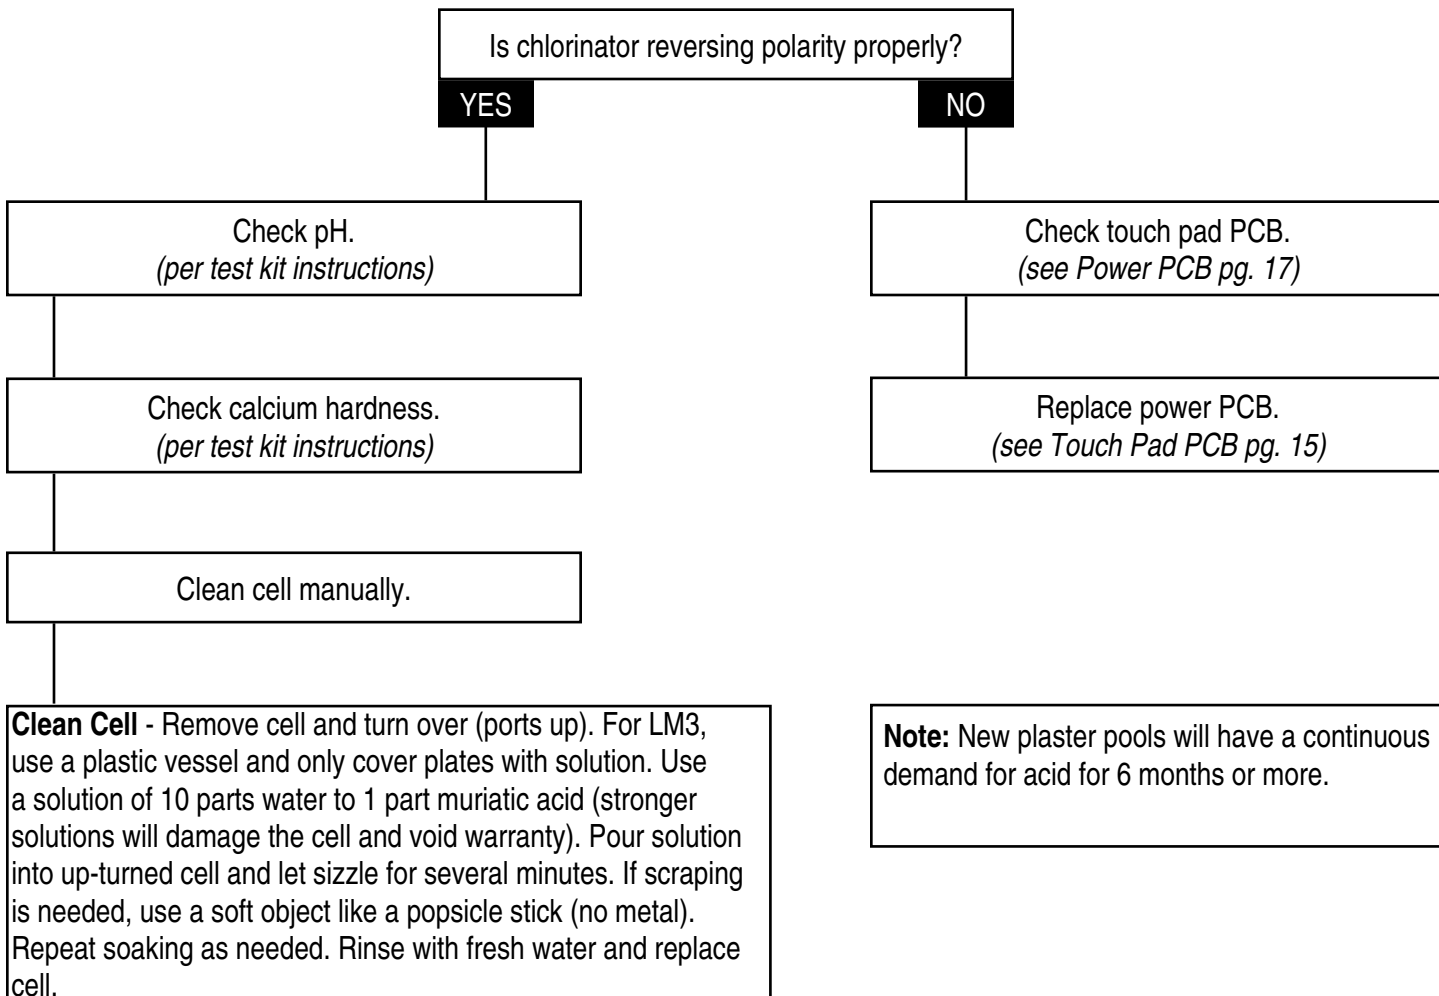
Is chlorinator reversing polarity properly?

YES

NO

Check pH.
*(per test kit instructions)*

Check calcium hardness.
*(per test kit instructions)*

Clean cell manually.

**Clean Cell** - Remove cell and turn over (ports up). For LM3, use a plastic vessel and only cover plates with solution. Use a solution of 10 parts water to 1 part muriatic acid (stronger solutions will damage the cell and void warranty). Pour solution into up-turned cell and let sizzle for several minutes. If scraping is needed, use a soft object like a popsicle stick (no metal). Repeat soaking as needed. Rinse with fresh water and replace cell.

Check touch pad PCB.
*(see Power PCB pg. 17)*

Replace power PCB.
*(see Touch Pad PCB pg. 15)*

**Note:** New plaster pools will have a continuous demand for acid for 6 months or more.